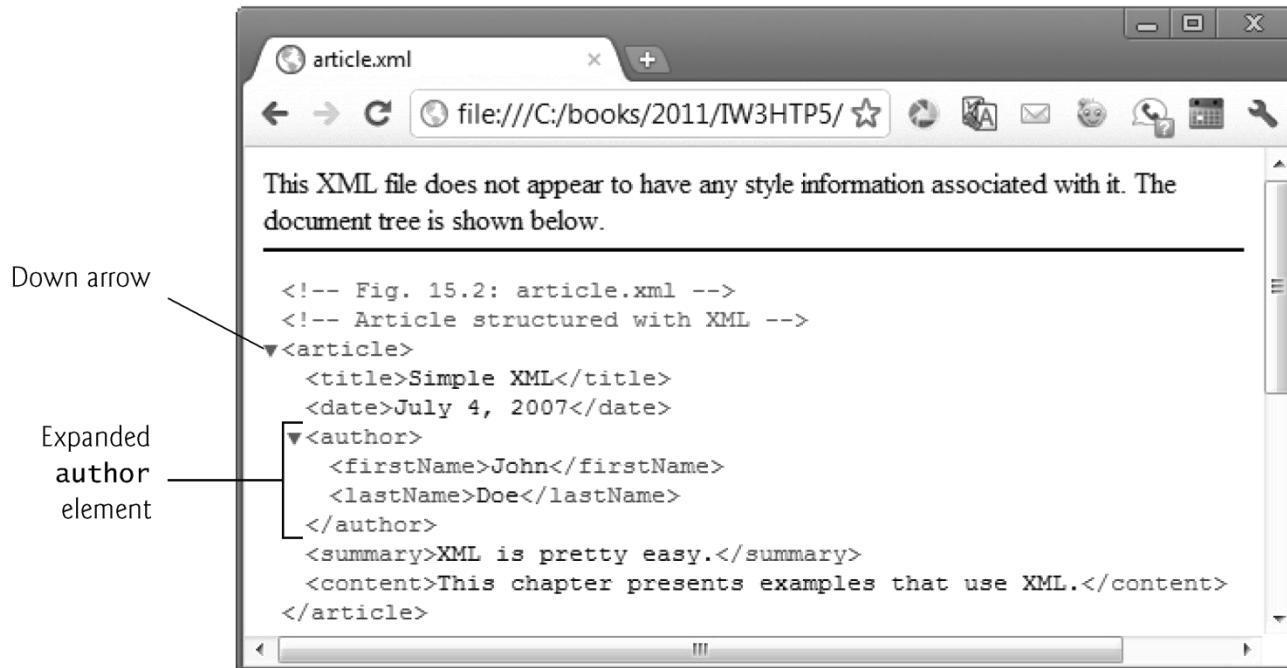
article.xml

file:///C:/books/2011/IW3HTP5/

This XML file does not appear to have any style information associated with it. The document tree is shown below.

Down arrow

<!-- Fig. 15.2: article.xml -->
<!-- Article structured with XML -->
▼<article>
<title>Simple XML</title>
<date>July 4, 2007</date>
▼<author>
<firstName>John</firstName>
<lastName>Doe</lastName>
</author>
<summary>XML is pretty easy.</summary>
<content>This chapter presents examples that use XML.</content>
</article>

Expanded author element